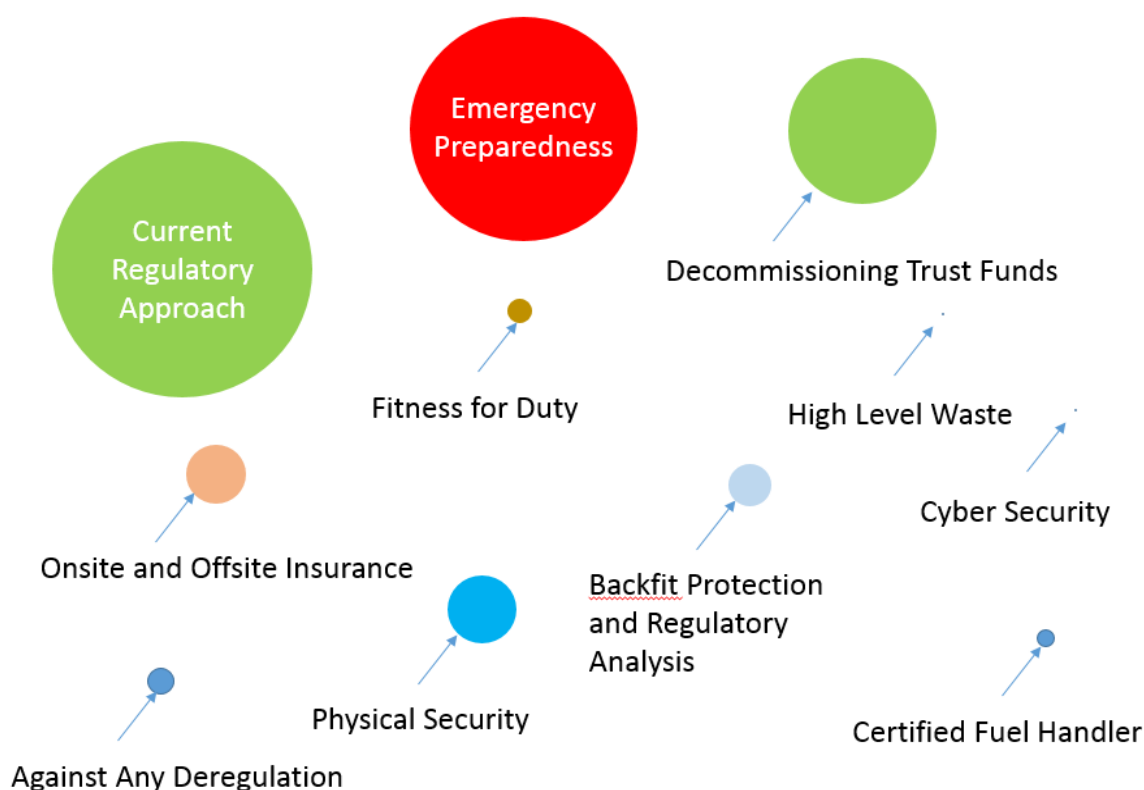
Emergency Preparedness

Current Regulatory Approach

Decommissioning Trust Funds

Fitness for Duty

High Level Waste

Cyber Security

Onsite and Offsite Insurance

Backfit Protection and Regulatory Analysis

Physical Security

Certified Fuel Handler

Against Any Deregulation